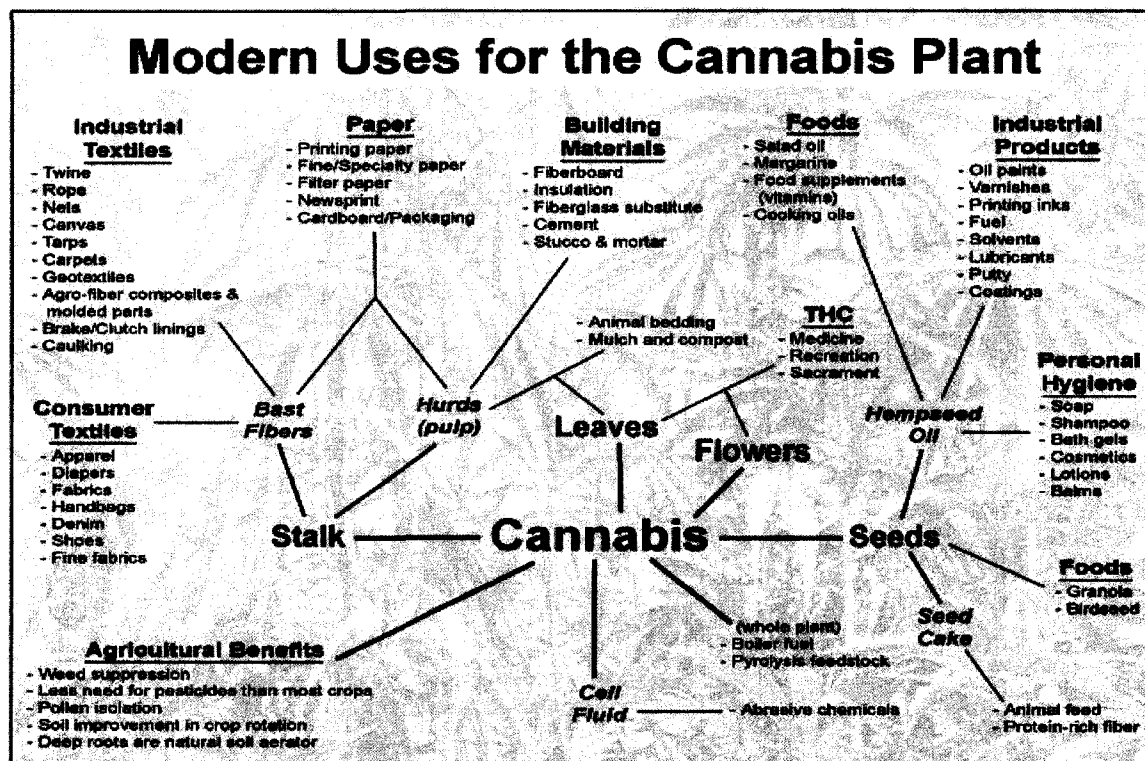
Modern Uses for the Cannabis Plant

Industrial Textiles
- Twine
- Rope
- Nets
- Canvas
- Tarps
- Carpets
- Geotextiles
- Agro-fiber composites & molded parts
- Brake/Clutch linings
- Caulking

Paper
- Printing paper
- Fine/Specialty paper
- Filter paper
- Newsprint
- Cardboard/Packaging

Building Materials
- Fiberboard
- Insulation
- Fiberglass substitute
- Cement
- Stucco & mortar

Foods
- Salad oil
- Margarine
- Food supplements (vitamins)
- Cooking oils

Industrial Products
- Oil paints
- Varnishes
- Printing inks
- Fuel
- Solvents
- Lubricants
- Putty
- Coatings

- Animal bedding
- Mulch and compost

THC
- Medicine
- Recreation
- Sacrament

Personal Hygiene
- Soap
- Shampoo
- Bath gels
- Cosmetics
- Lotions
- Balms

Consumer Textiles
- Apparel
- Diapers
- Fabrics
- Handbags
- Denim
- Shoes
- Fine fabrics

Bast Fibers

Hurds (pulp)

Leaves

Flowers

Hempseed Oil

Stalk

Cannabis

Seeds

Foods
- Granola
- Birdseed

Seed Cake

(whole plant)
- Boiler fuel
- Pyrolysis feedstock

Agricultural Benefits
- Weed suppression
- Less need for pesticides than most crops
- Pollen isolation
- Soil improvement in crop rotation
- Deep roots are natural soil aerator

Cell Fluid

- Abrasive chemicals

- Animal feed
- Protein-rich fiber